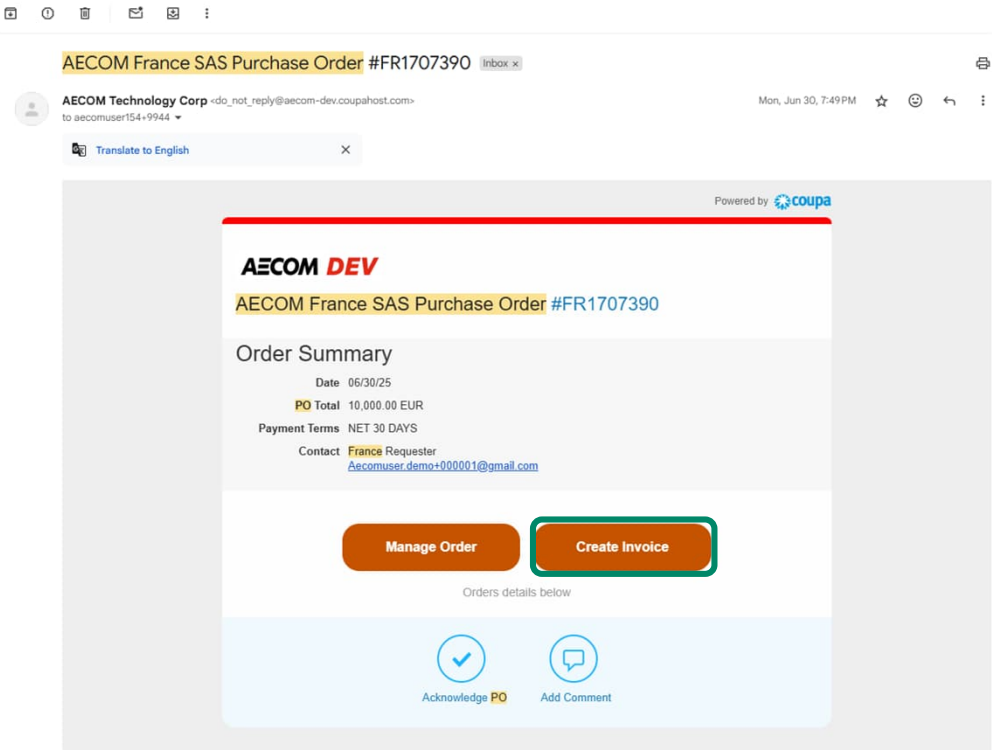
AECOM France SAS Purchase Order #FR1707390 Inbox ×

AECOM Technology Corp <do_not_reply@aecom-dev.coupahost.com>
to aecomuser154+9944

Mon, Jun 30, 7:49 PM

Translate to English ×

Powered by coupa

AECOM DEV

AECOM France SAS Purchase Order #FR1707390

Order Summary

| | |
|---|---|
| Date | 06/30/25 |
| PO Total | 10,000.00 EUR |
| Payment Terms | NET 30 DAYS |
| Contact | France Requester Aecomuser.demo+000001@gmail.com |

Manage Order

Create Invoice

Orders details below

Acknowledge PO

Add Comment